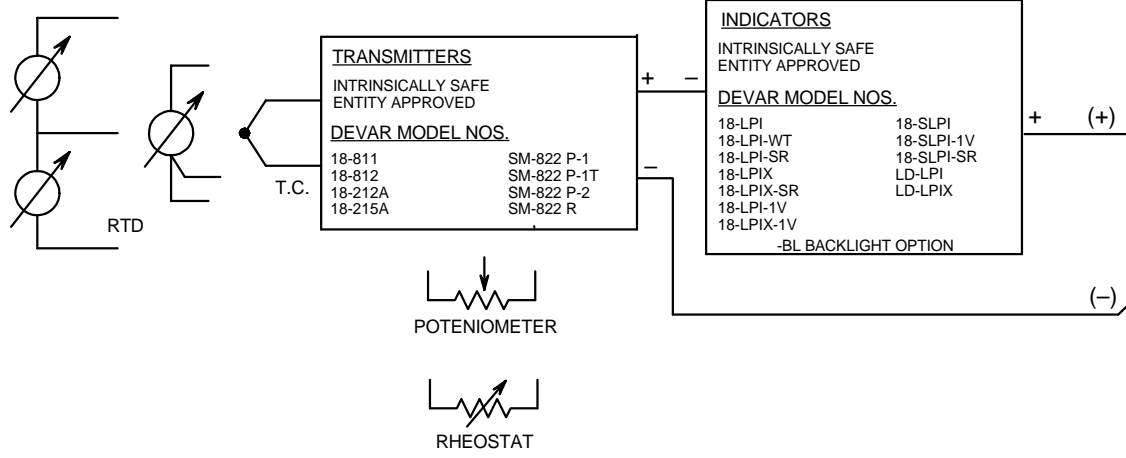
TRANSMITTERS

INTRINSICALLY SAFE
ENTITY APPROVED

DEVAR MODEL NOS.

18-811
18-812
18-212A
18-215A

SM-822 P-1
SM-822 P-1T
SM-822 P-2
SM-822 R

RTD

T.C.

POTENIOMETER

RHEOSTAT

+ –

–

INDICATORS

INTRINSICALLY SAFE
ENTITY APPROVED

DEVAR MODEL NOS.

18-LPI
18-LPI-WT
18-LPI-SR
18-LPIX
18-LPIX-SR
18-LPI-1V
18-LPIX-1V

18-SLPI
18-SLPI-1V
18-SLPI-SR
LD-LPI
LD-LPIX

-BL BACKLIGHT OPTION

+ (+)

(–)